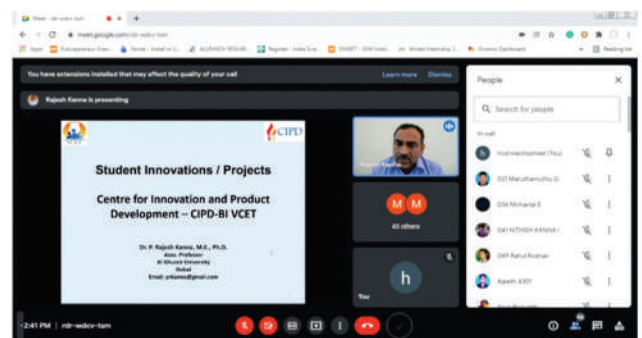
Meet - rdr-wdov-tam

meet.google.com/rdr-wdov-tam

Apps | Entrepreneur Even... | Home - Install in U... | ALUMNI RESEAR... | Register - India Sus... | SMART - ISM Instit... | Winter Internship 2... | Grants Dashboard | Reading list

You have extensions installed that may affect the quality of your call

Learn more | Dismiss

Rajesh Kanna is presenting

CIPD

Student Innovations / Projects

Centre for Innovation and Product Development – CIPD-BI VCET

Dr. P. Rajesh Kanna, M.E., Ph.D.
Asso. Professor
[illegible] University
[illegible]
Email: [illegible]@gmail.com

M M

45 others

h

You

People

Search for people

In call

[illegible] (You)

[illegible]

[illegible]

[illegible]

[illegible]

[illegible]

2:41 PM | rdr-wdov-tam